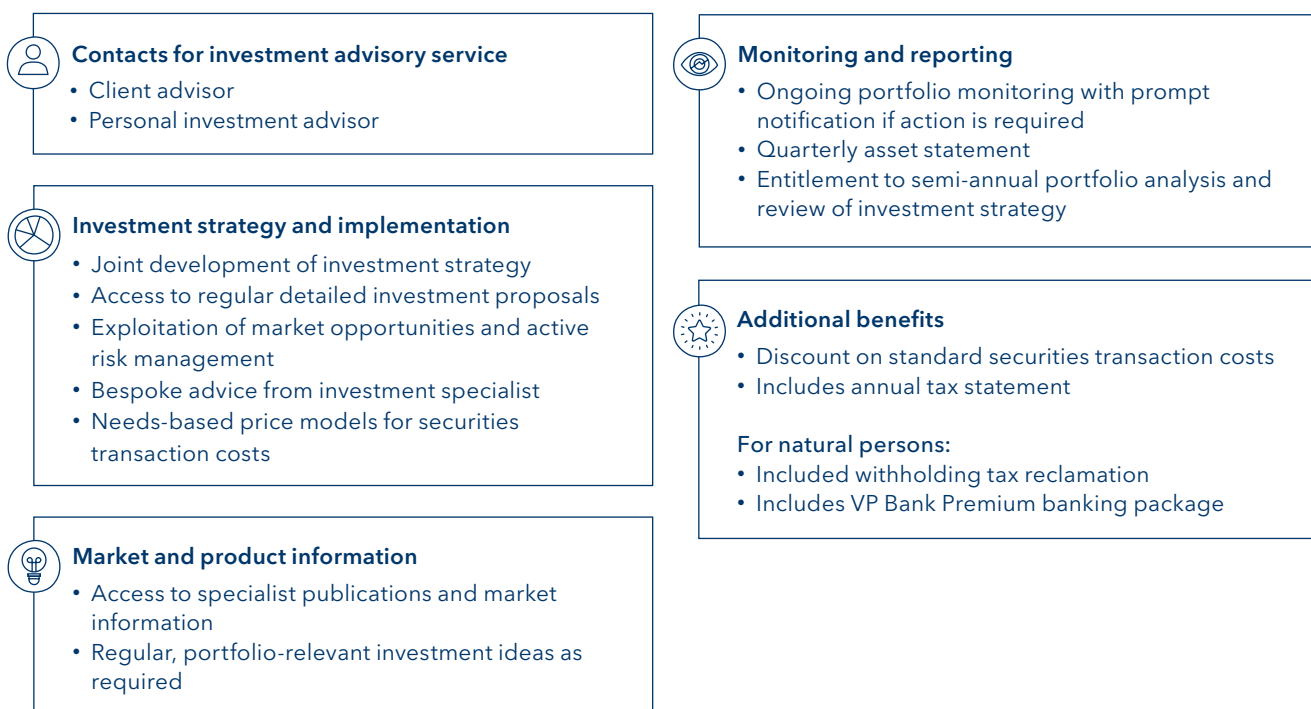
Contacts for investment advisory service
• Client advisor
• Personal investment advisor

Investment strategy and implementation
• Joint development of investment strategy
• Access to regular detailed investment proposals
• Exploitation of market opportunities and active risk management
• Bespoke advice from investment specialist
• Needs-based price models for securities transaction costs

Market and product information
• Access to specialist publications and market information
• Regular, portfolio-relevant investment ideas as required

Monitoring and reporting
• Ongoing portfolio monitoring with prompt notification if action is required
• Quarterly asset statement
• Entitlement to semi-annual portfolio analysis and review of investment strategy

Additional benefits
• Discount on standard securities transaction costs
• Includes annual tax statement

For natural persons:
• Included withholding tax reclamation
• Includes VP Bank Premium banking package